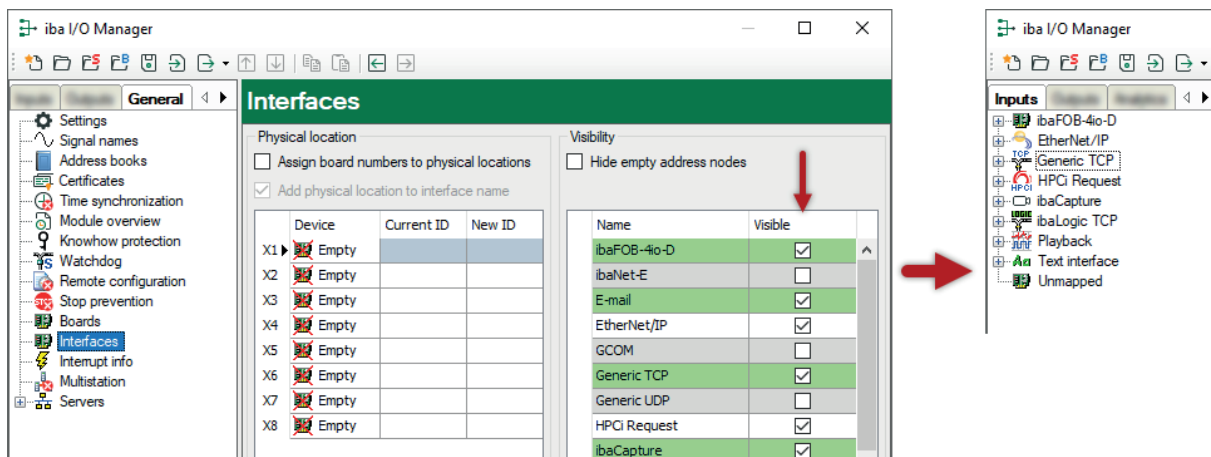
iba I/O Manager

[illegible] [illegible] General

Settings
Signal names
Address books
Certificates
Time synchronization
Module overview
Knowhow protection
Watchdog
Remote configuration
Stop prevention
Boards
Interfaces
Interrupt info
Multistation
Servers

Interfaces

Physical location
Assign board numbers to physical locations
Add physical location to interface name

| | Device | Current ID | New ID |
|---|---|---|---|
| X1 | Empty | | |
| X2 | Empty | | |
| X3 | Empty | | |
| X4 | Empty | | |
| X5 | Empty | | |
| X6 | Empty | | |
| X7 | Empty | | |
| X8 | Empty | | |

Visibility
Hide empty address nodes

| Name | Visible |
|---|---|
| ibaFOB-4io-D | ☑ |
| ibaNet-E | ☐ |
| E-mail | ☑ |
| EtherNet/IP | ☑ |
| GCOM | ☐ |
| Generic TCP | ☑ |
| Generic UDP | ☐ |
| HPCi Request | ☑ |
| ibaCapture | ☑ |

iba I/O Manager

Inputs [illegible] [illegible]

ibaFOB-4io-D
EtherNet/IP
TCP
Generic TCP
HPCi
HPCi Request
ibaCapture
LOGIC
ibaLogic TCP
Playback
Text interface
Unmapped